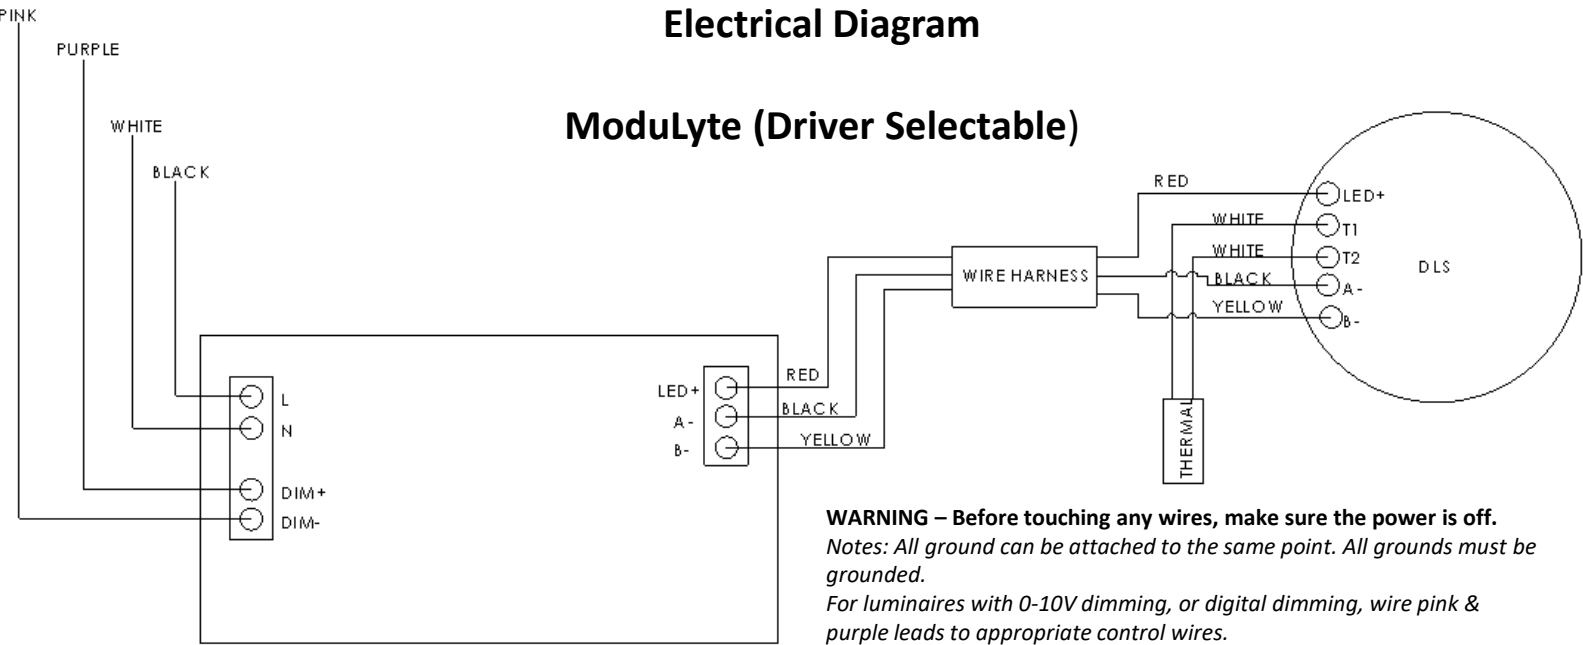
Electrical Diagram

ModuLyte (Driver Selectable)

PINK

PURPLE

WHITE

BLACK

L

N

DIM+

DIM-

LED+

A-

B-

RED

BLACK

YELLOW

WIRE HARNESS

RED

WHITE

WHITE

BLACK

YELLOW

LED+

T1

T2

A-

B-

DLS

THERMAL

WARNING – Before touching any wires, make sure the power is off.
Notes: All ground can be attached to the same point. All grounds must be grounded.
For luminaires with 0-10V dimming, or digital dimming, wire pink & purple leads to appropriate control wires.